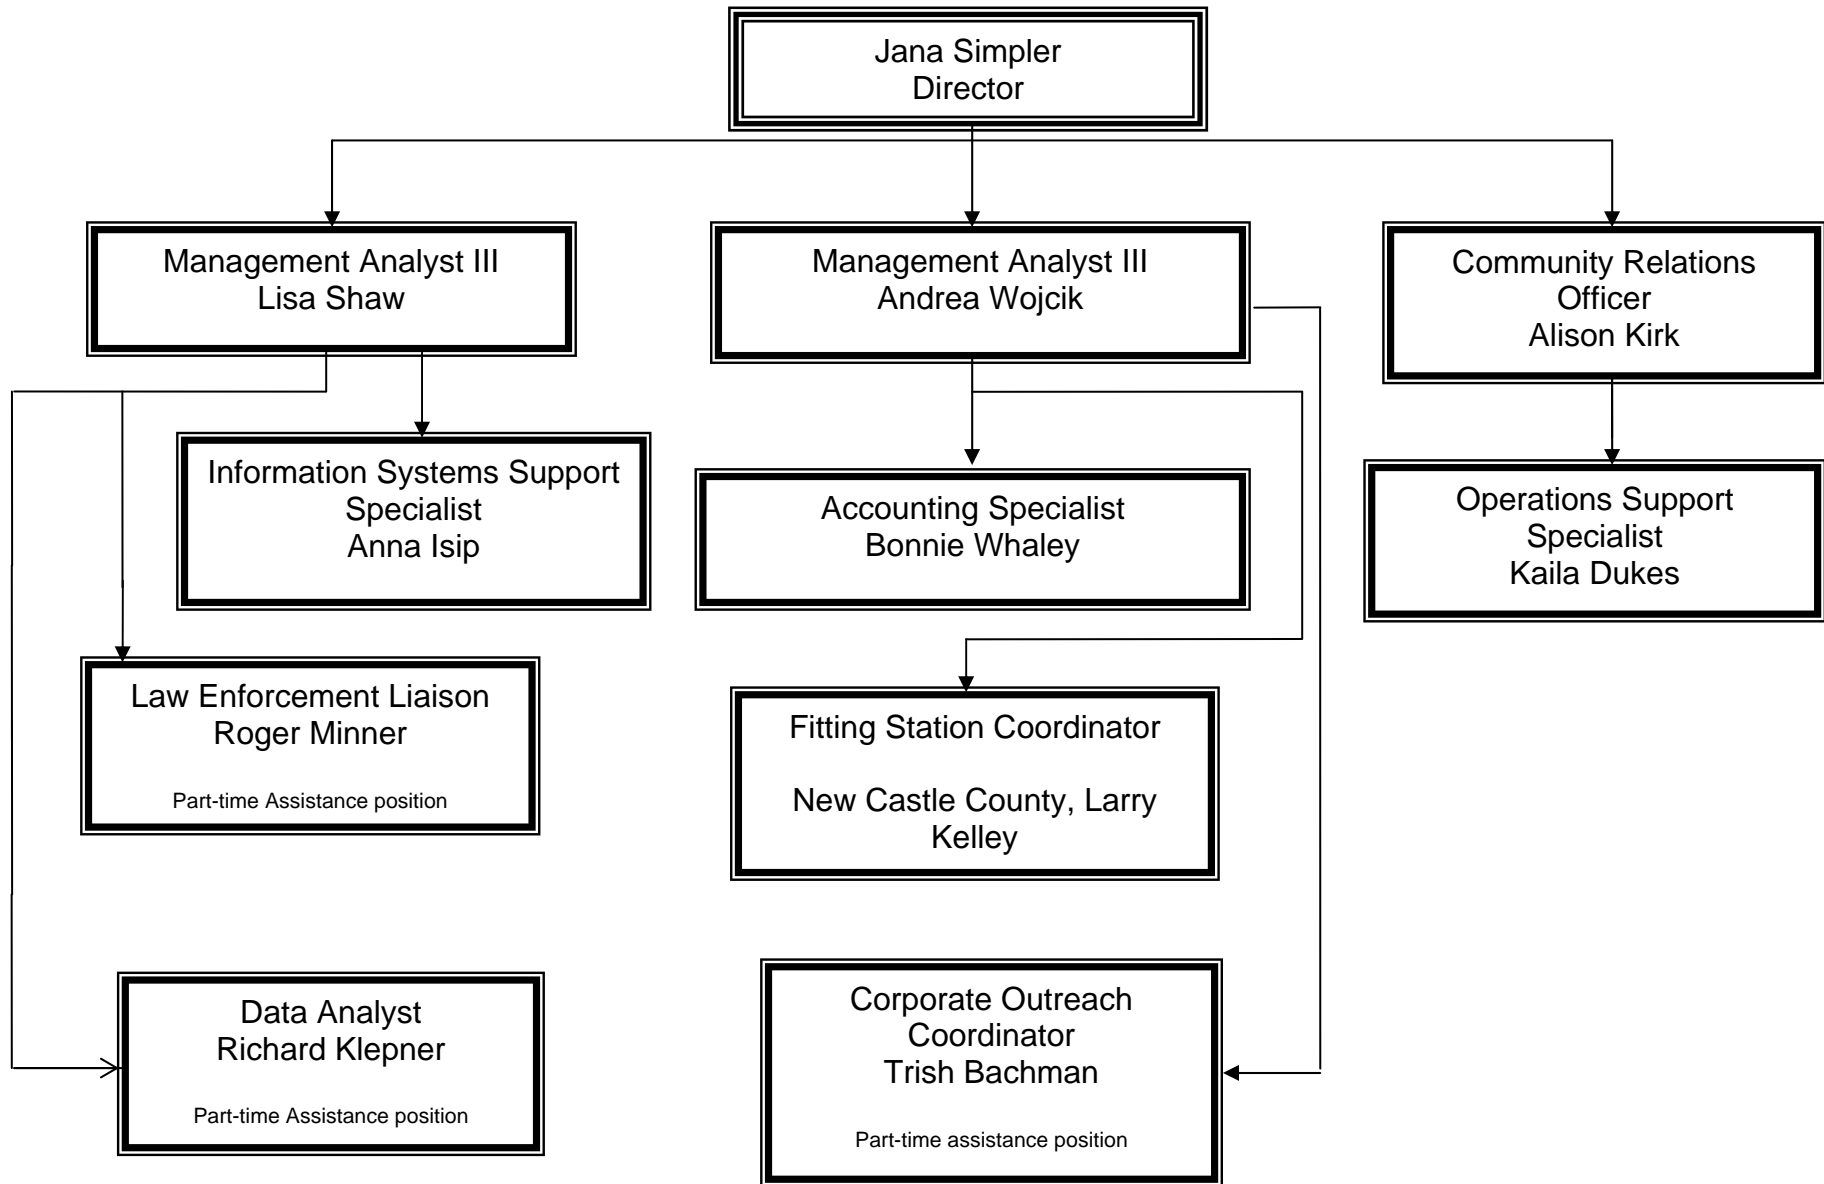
Jana Simpler
Director

Management Analyst III
Lisa Shaw

Information Systems Support Specialist
Anna Isip

Law Enforcement Liaison
Roger Minner

Part-time Assistance position

Data Analyst
Richard Klepner

Part-time Assistance position

Management Analyst III
Andrea Wojcik

Accounting Specialist
Bonnie Whaley

Fitting Station Coordinator

New Castle County, Larry Kelley

Corporate Outreach Coordinator
Trish Bachman

Part-time assistance position

Community Relations Officer
Alison Kirk

Operations Support Specialist
Kaila Dukes